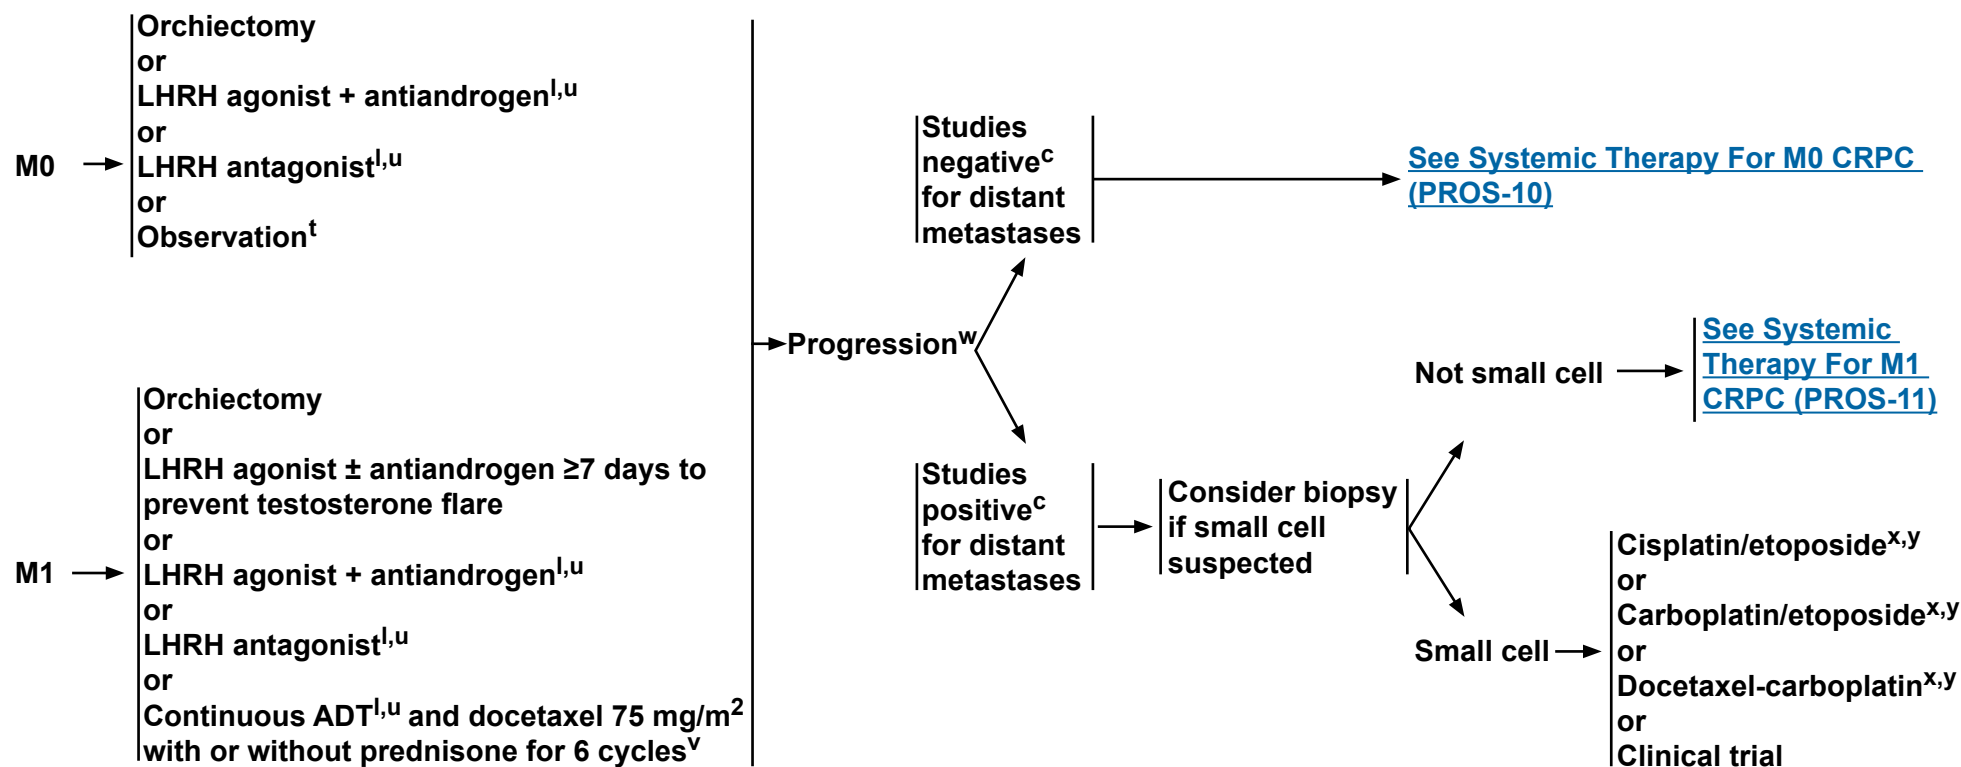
M0

Orchiectomy
or
LHRH agonist + antiandrogen$^{l,u}$
or
LHRH antagonist$^{l,u}$
or
Observation$^{t}$

M1

Orchiectomy
or
LHRH agonist ± antiandrogen ≥7 days to prevent testosterone flare
or
LHRH agonist + antiandrogen$^{l,u}$
or
LHRH antagonist$^{l,u}$
or
Continuous ADT$^{l,u}$ and docetaxel 75 mg/m$^{2}$ with or without prednisone for 6 cycles$^{v}$

Progression$^{w}$

Studies negative$^{c}$ for distant metastases

See Systemic Therapy For M0 CRPC (PROS-10)

Studies positive$^{c}$ for distant metastases

Consider biopsy if small cell suspected

Not small cell

See Systemic Therapy For M1 CRPC (PROS-11)

Small cell

Cisplatin/etoposide$^{x,y}$
or
Carboplatin/etoposide$^{x,y}$
or
Docetaxel-carboplatin$^{x,y}$
or
Clinical trial